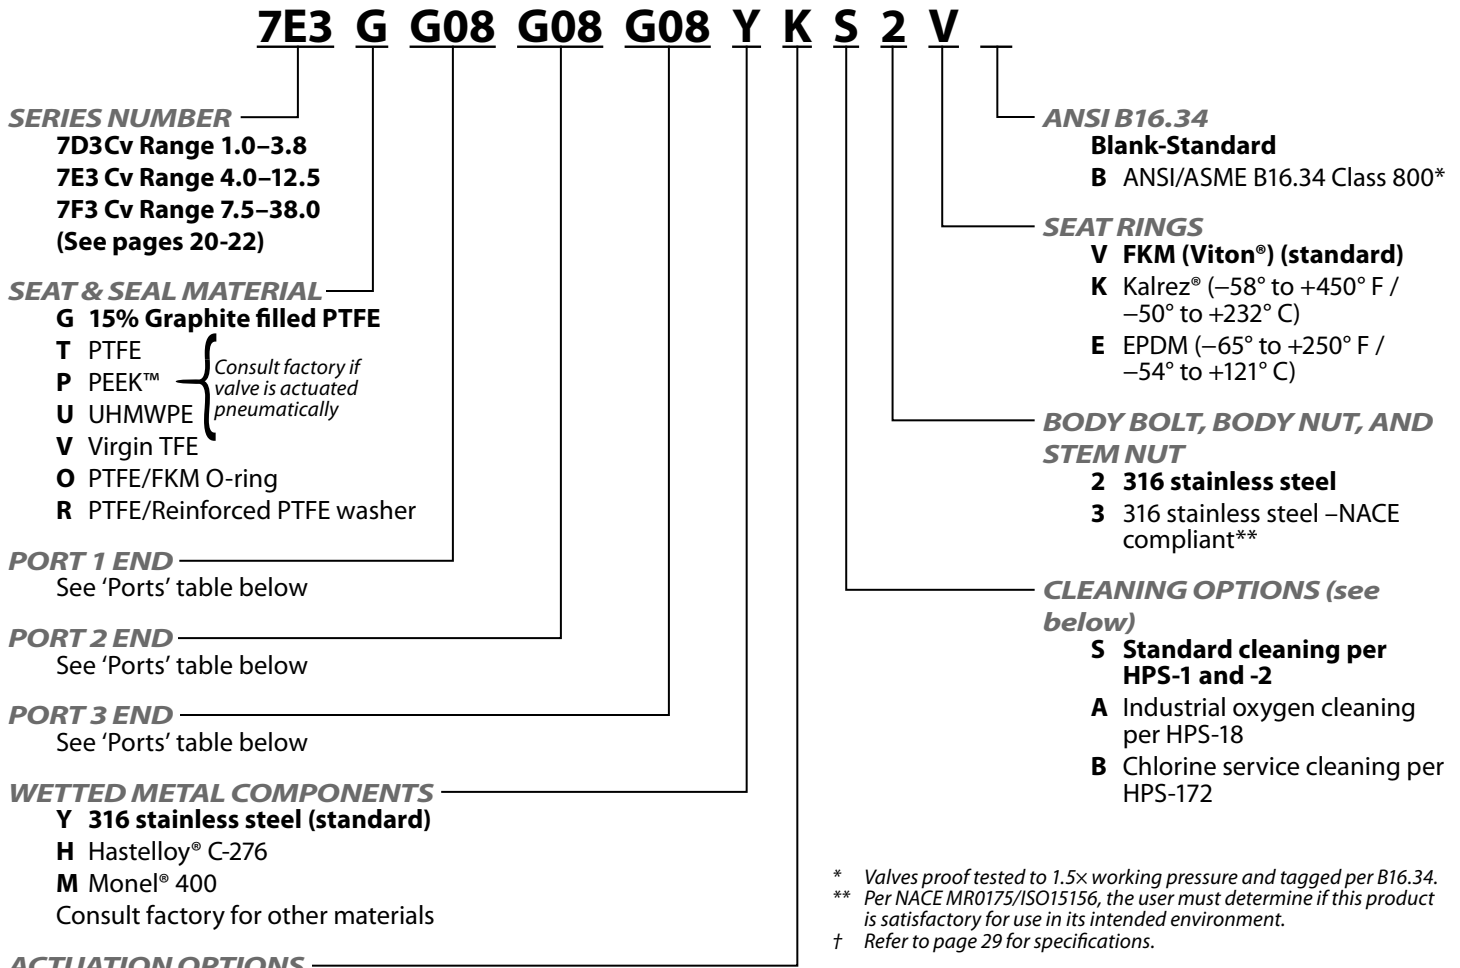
7E3 G G08 G08 G08 Y K S 2 V _

SERIES NUMBER
7D3Cv Range 1.0–3.8
7E3 Cv Range 4.0–12.5
7F3 Cv Range 7.5–38.0
(See pages 20-22)

SEAT & SEAL MATERIAL
G 15% Graphite filled PTFE
T PTFE
P PEEK™
U UHMWPE
V Virgin TFE
O PTFE/FKM O-ring
R PTFE/Reinforced PTFE washer

Consult factory if valve is actuated pneumatically

PORT 1 END
See 'Ports' table below

PORT 2 END
See 'Ports' table below

PORT 3 END
See 'Ports' table below

WETTED METAL COMPONENTS
Y 316 stainless steel (standard)
H Hastelloy® C-276
M Monel® 400
Consult factory for other materials

ACTUATION OPTIONS

ANSI B16.34
Blank-Standard
B ANSI/ASME B16.34 Class 800*

SEAT RINGS
V FKM (Viton®) (standard)
K Kalrez® (–58° to +450° F / –50° to +232° C)
E EPDM (–65° to +250° F / –54° to +121° C)

BODY BOLT, BODY NUT, AND STEM NUT
2 316 stainless steel
3 316 stainless steel –NACE compliant**

CLEANING OPTIONS (see below)
S Standard cleaning per HPS-1 and -2
A Industrial oxygen cleaning per HPS-18
B Chlorine service cleaning per HPS-172

* Valves proof tested to 1.5× working pressure and tagged per B16.34.
** Per NACE MR0175/ISO15156, the user must determine if this product is satisfactory for use in its intended environment.
† Refer to page 29 for specifications.